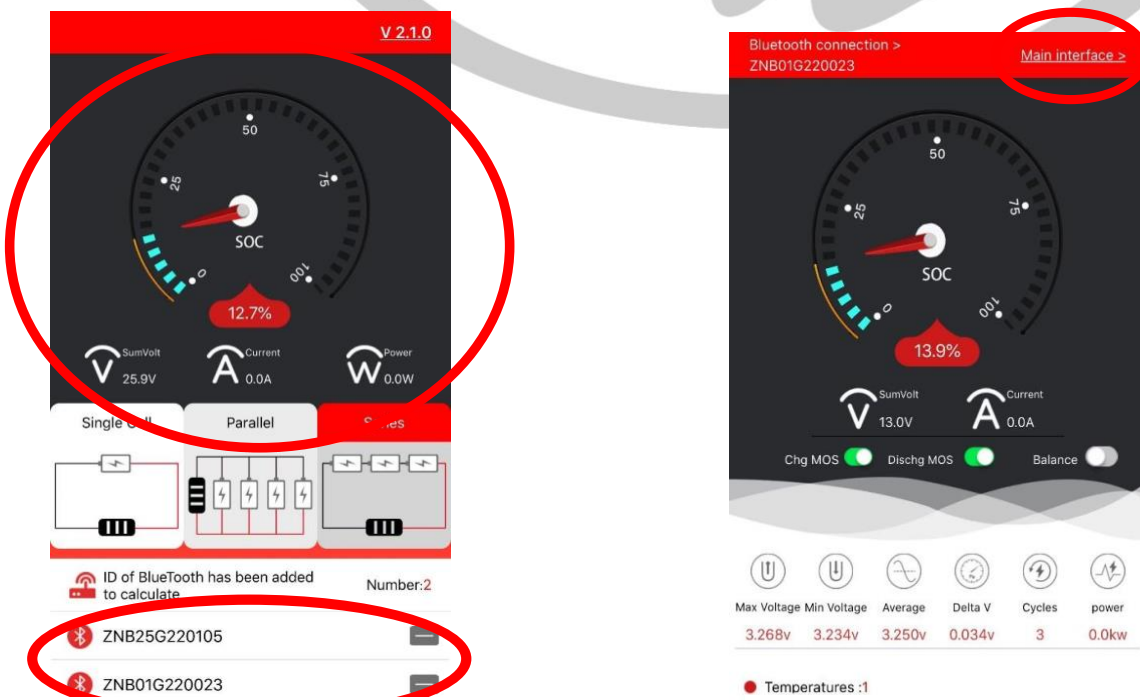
V 2.1.0

50
25
75
0
100
SOC
12.7%

SumVolt 25.9V
Current 0.0A
Power 0.0W

Single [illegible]ll
Parallel
S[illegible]es

ID of BlueTooth has been added to calculate
Number:2

ZNB25G220105
ZNB01G220023

Bluetooth connection > ZNB01G220023
Main interface >

50
25
75
0
100
SOC
13.9%

SumVolt 13.0V
Current 0.0A

Chg MOS
Dischg MOS
Balance

| Max Voltage | Min Voltage | Average | Delta V | Cycles | power |
|---|---|---|---|---|---|
| 3.268v | 3.234v | 3.250v | 0.034v | 3 | 0.0kw |

Temperatures :1